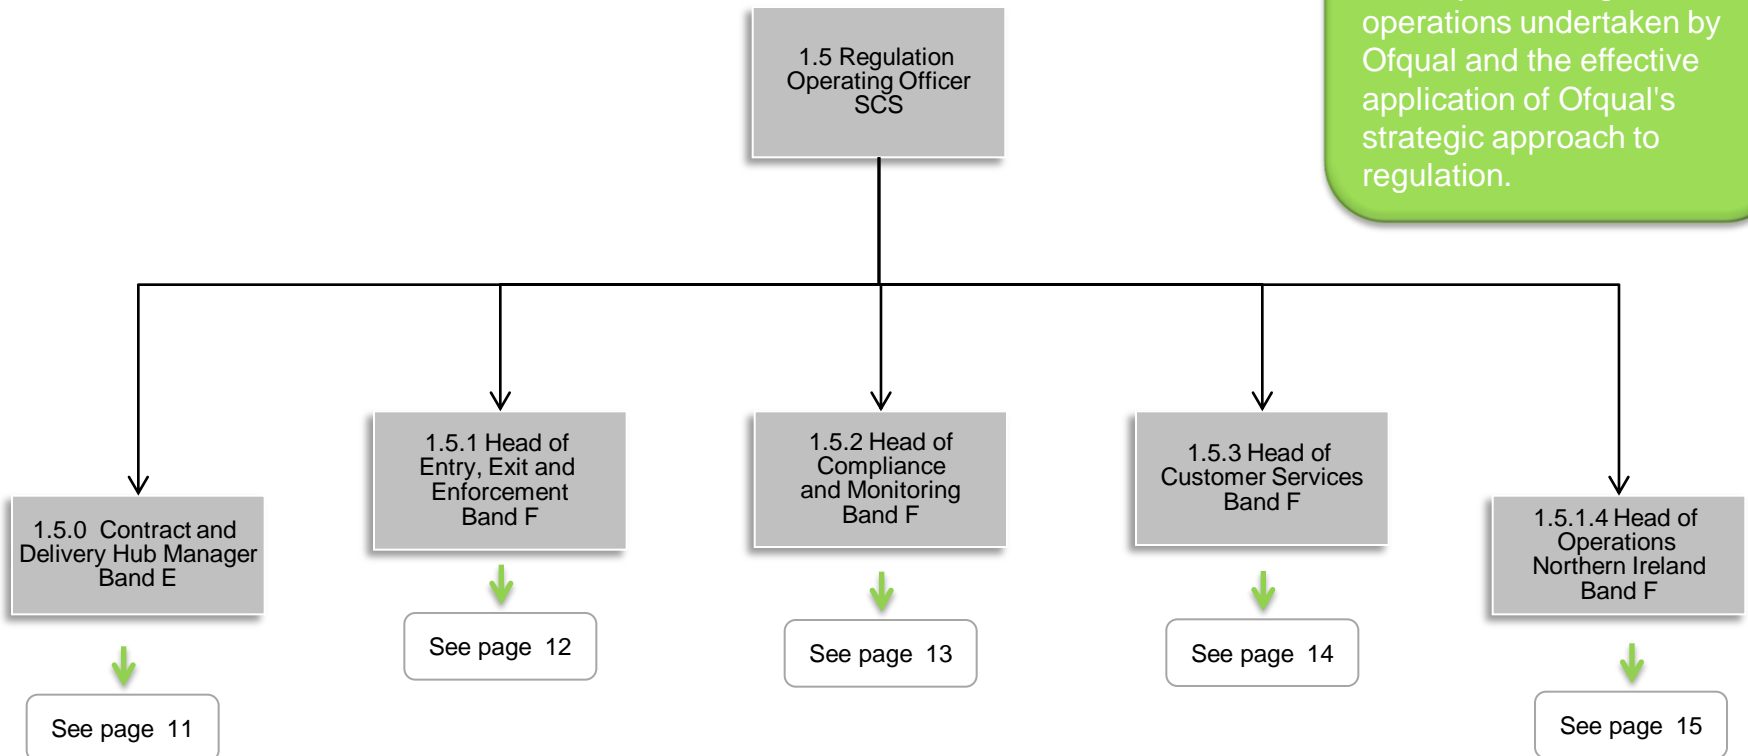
1.5 Regulation Operating Officer SCS

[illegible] operations undertaken by Ofqual and the effective application of Ofqual's strategic approach to regulation.

1.5.0 Contract and Delivery Hub Manager Band E

See page 11

1.5.1 Head of Entry, Exit and Enforcement Band F

See page 12

1.5.2 Head of Compliance and Monitoring Band F

See page 13

1.5.3 Head of Customer Services Band F

See page 14

1.5.1.4 Head of Operations Northern Ireland Band F

See page 15